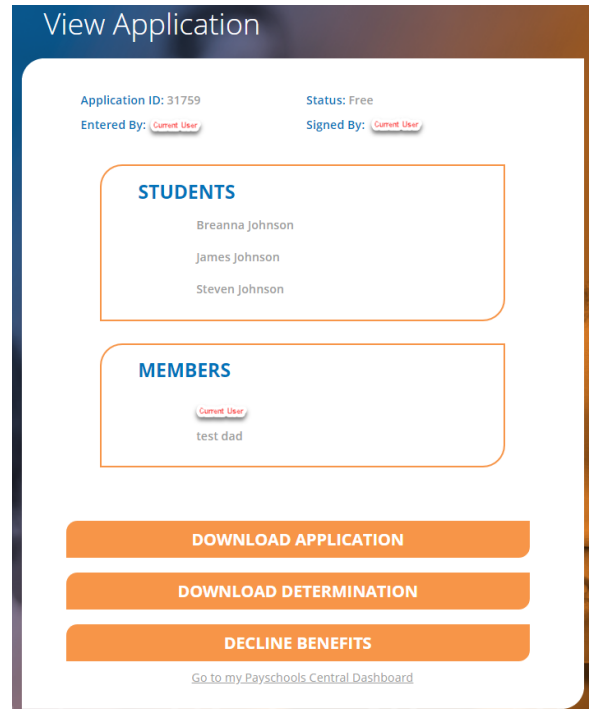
View Application

Application ID: 31759
Status: Free
Entered By: Current User
Signed By: Current User

STUDENTS

Breanna Johnson

James Johnson

Steven Johnson

MEMBERS

Current User

test dad

DOWNLOAD APPLICATION

DOWNLOAD DETERMINATION

DECLINE BENEFITS

Go to my Payschools Central Dashboard